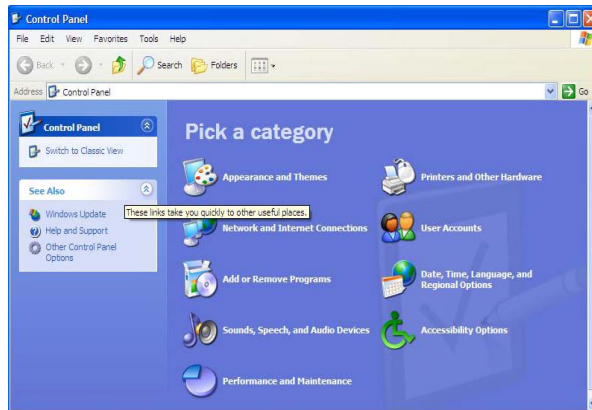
Control Panel

File Edit View Favorites Tools Help

Back Search Folders

Address Control Panel

Go

Control Panel

Switch to Classic View

See Also

Windows Update

Help and Support

Other Control Panel Options

These links take you quickly to other useful places.

Pick a category

Appearance and Themes

Printers and Other Hardware

Network and Internet Connections

User Accounts

Add or Remove Programs

Date, Time, Language, and Regional Options

Sounds, Speech, and Audio Devices

Accessibility Options

Performance and Maintenance